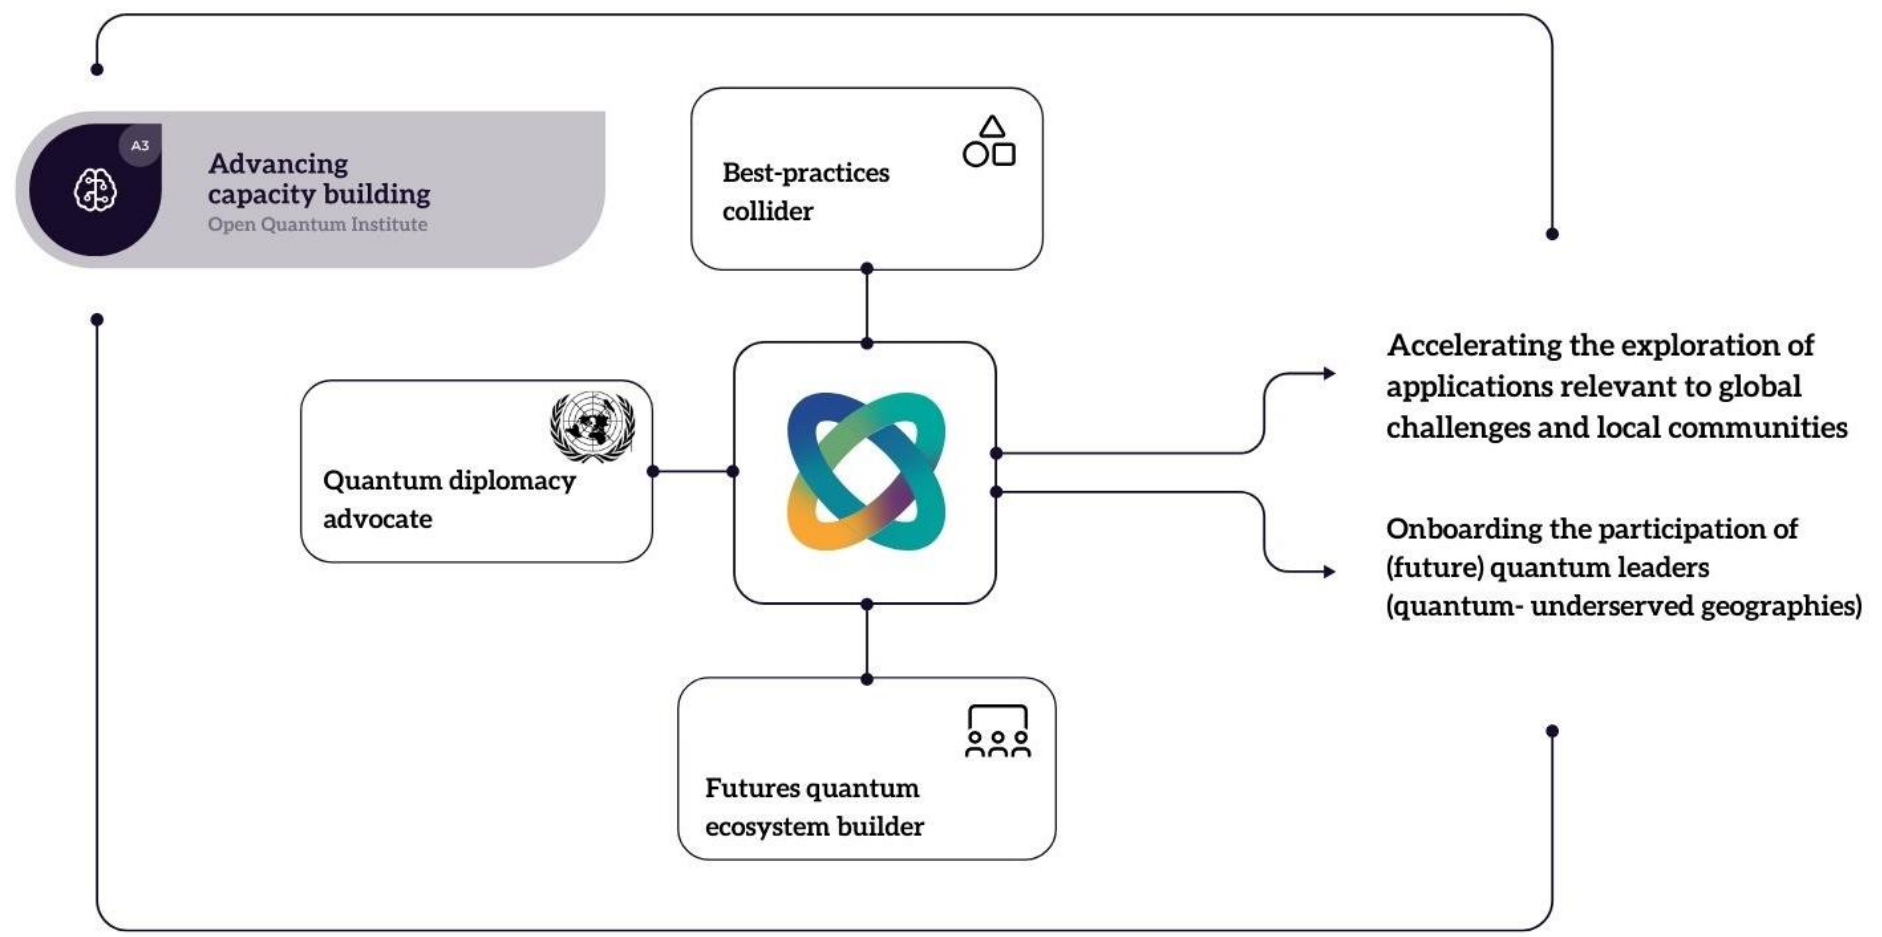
A3

Advancing capacity building
Open Quantum Institute

Best-practices collider

Quantum diplomacy advocate

Futures quantum ecosystem builder

Accelerating the exploration of applications relevant to global challenges and local communities

Onboarding the participation of (future) quantum leaders (quantum- underserved geographies)